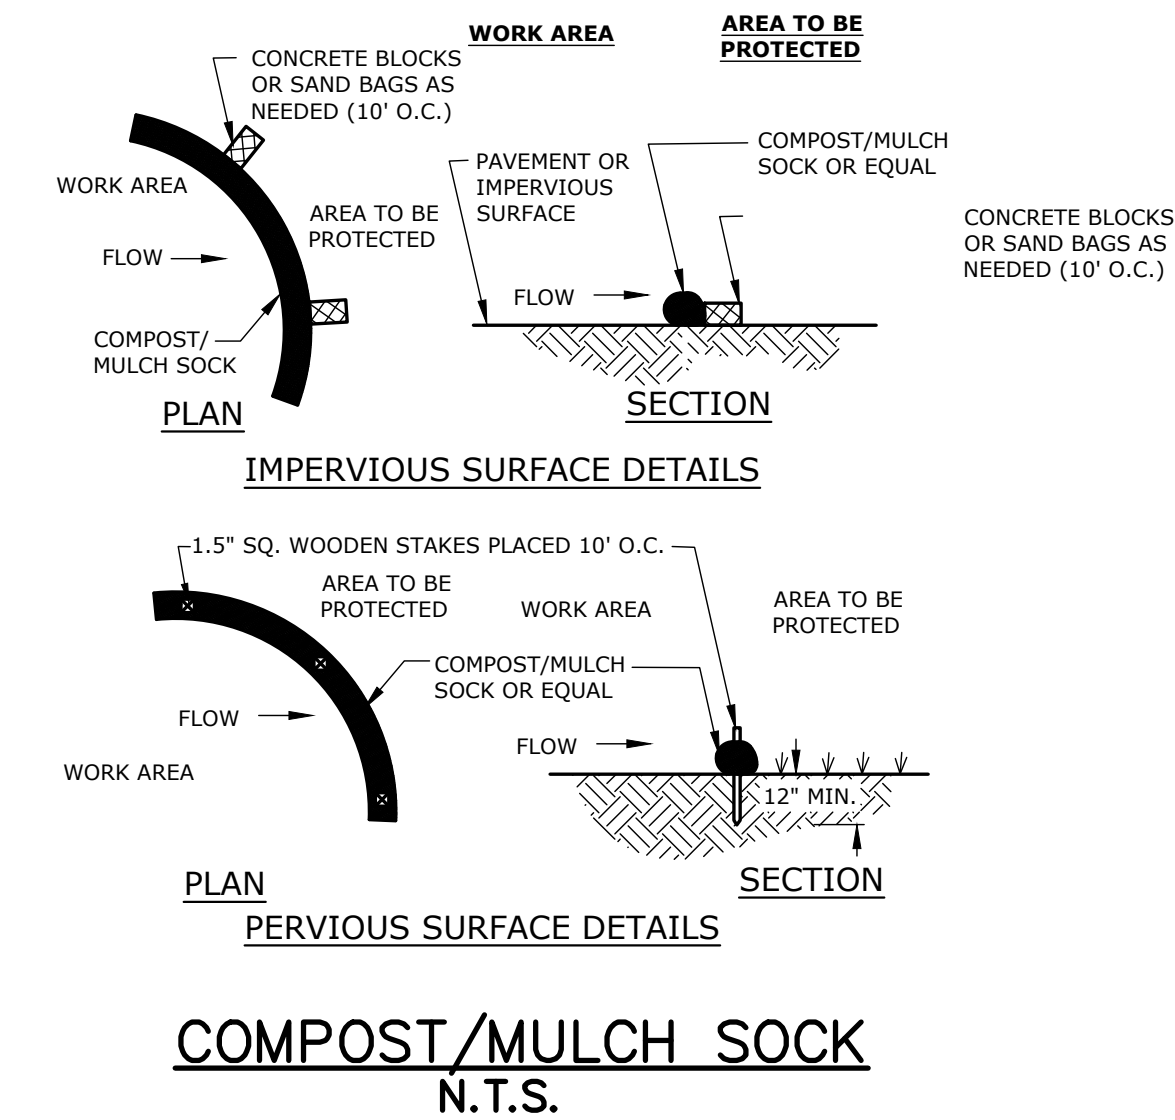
WORK AREA

AREA TO BE PROTECTED

CONCRETE BLOCKS OR SAND BAGS AS NEEDED (10' O.C.)

WORK AREA

FLOW

AREA TO BE PROTECTED

COMPOST/ MULCH SOCK

PLAN

PAVEMENT OR IMPERVIOUS SURFACE

COMPOST/MULCH SOCK OR EQUAL

CONCRETE BLOCKS OR SAND BAGS AS NEEDED (10' O.C.)

FLOW

SECTION

IMPERVIOUS SURFACE DETAILS

1.5" SQ. WOODEN STAKES PLACED 10' O.C.

AREA TO BE PROTECTED

WORK AREA

AREA TO BE PROTECTED

COMPOST/MULCH SOCK OR EQUAL

FLOW

WORK AREA

FLOW

12" MIN.

PLAN

SECTION

PERVIOUS SURFACE DETAILS

COMPOST/MULCH SOCK

N.T.S.